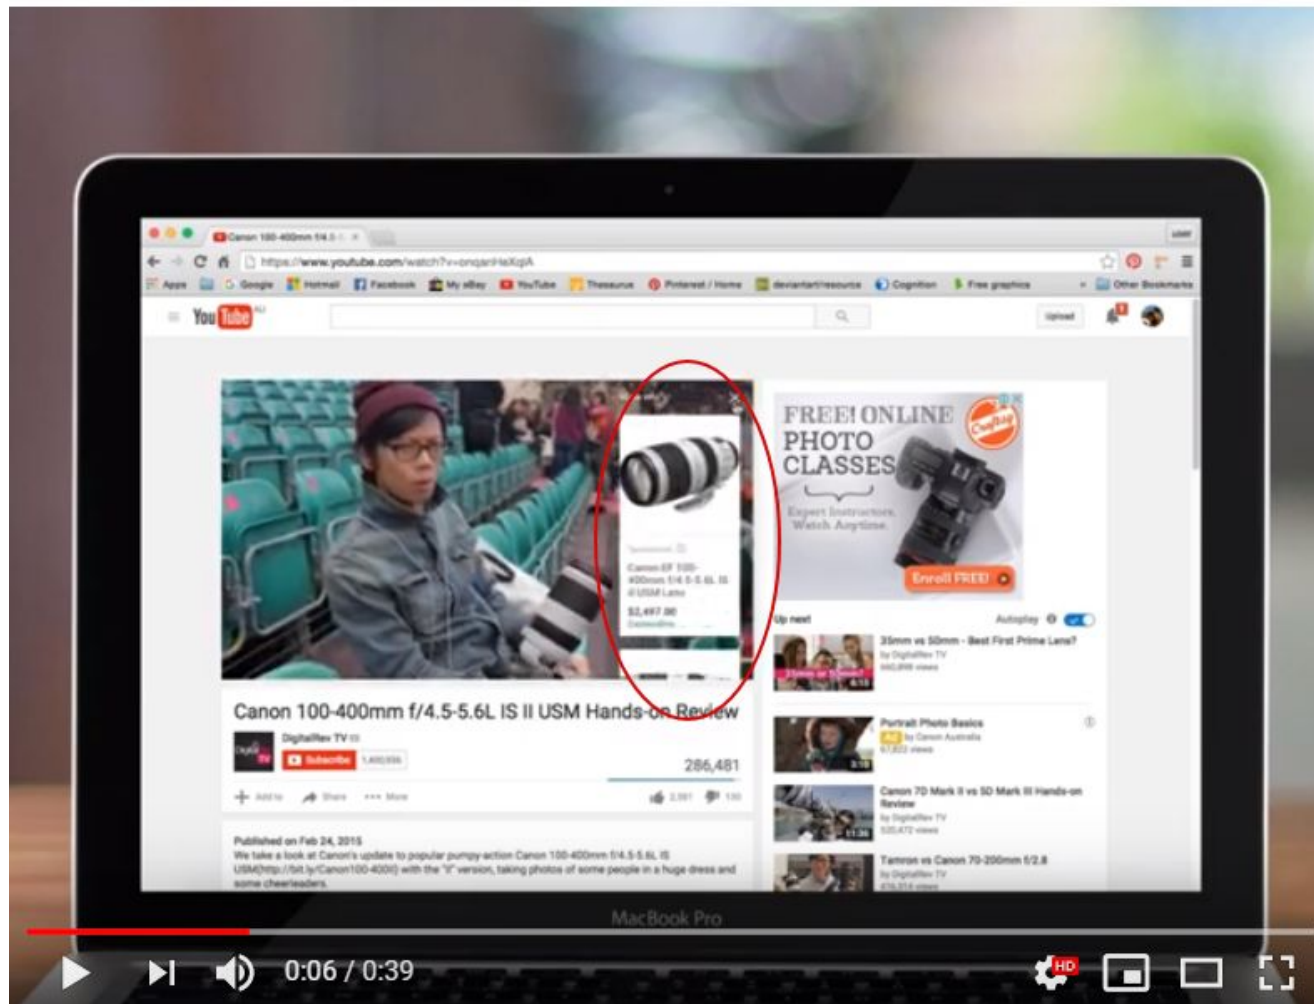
Canon 100-400mm f/4.5

https://www.youtube.com/watch?v=onqanHeXqlA

Apps Google Hotmail Facebook My eBay YouTube Thesaurus Pinterest / Home deviantart resource Cognition Free graphics Other Bookmarks

YouTube AU

Upload

Sponsored

Canon EF 100-400mm f/4.5-5.6L IS II USM Lens

$2,497.00

FREE! ONLINE PHOTO CLASSES

Expert Instructors. Watch Anytime.

Enroll FREE!

Up next

Autoplay

35mm vs 50mm - Best First Prime Lens?
by DigitalRev TV

Portrait Photo Basics
Ad by Canon Australia

Canon 7D Mark II vs 5D Mark III Hands-on Review
by DigitalRev TV

Tamron vs Canon 70-200mm f/2.8
by DigitalRev TV

Canon 100-400mm f/4.5-5.6L IS II USM Hands-on Review

DigitalRev TV

Subscribe

286,481

Add to Share More

Published on Feb 24, 2015
We take a look at Canon's update to popular pumpy-action Canon 100-400mm f/4.5-5.6L IS USM(http://bit.ly/Canon100-400II) with the "II" version, taking photos of some people in a huge dress and some cheerleaders.

MacBook Pro

0:06 / 0:39

HD